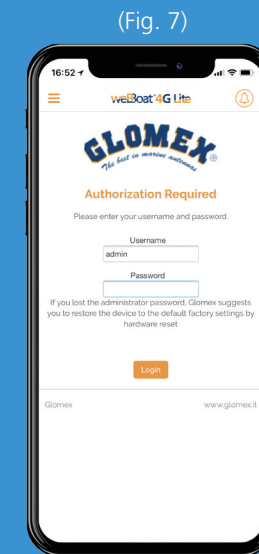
(Fig. 7)

16:52

weBoat 4G Lite

GLOMEX®
The best in marine antennas

Authorization Required

Please enter your username and password.

Username
admin

Password

If you lost the administrator password, Glomex suggests you to restore the device to the default factory settings by hardware reset

Login

Glomex

www.glomex.it